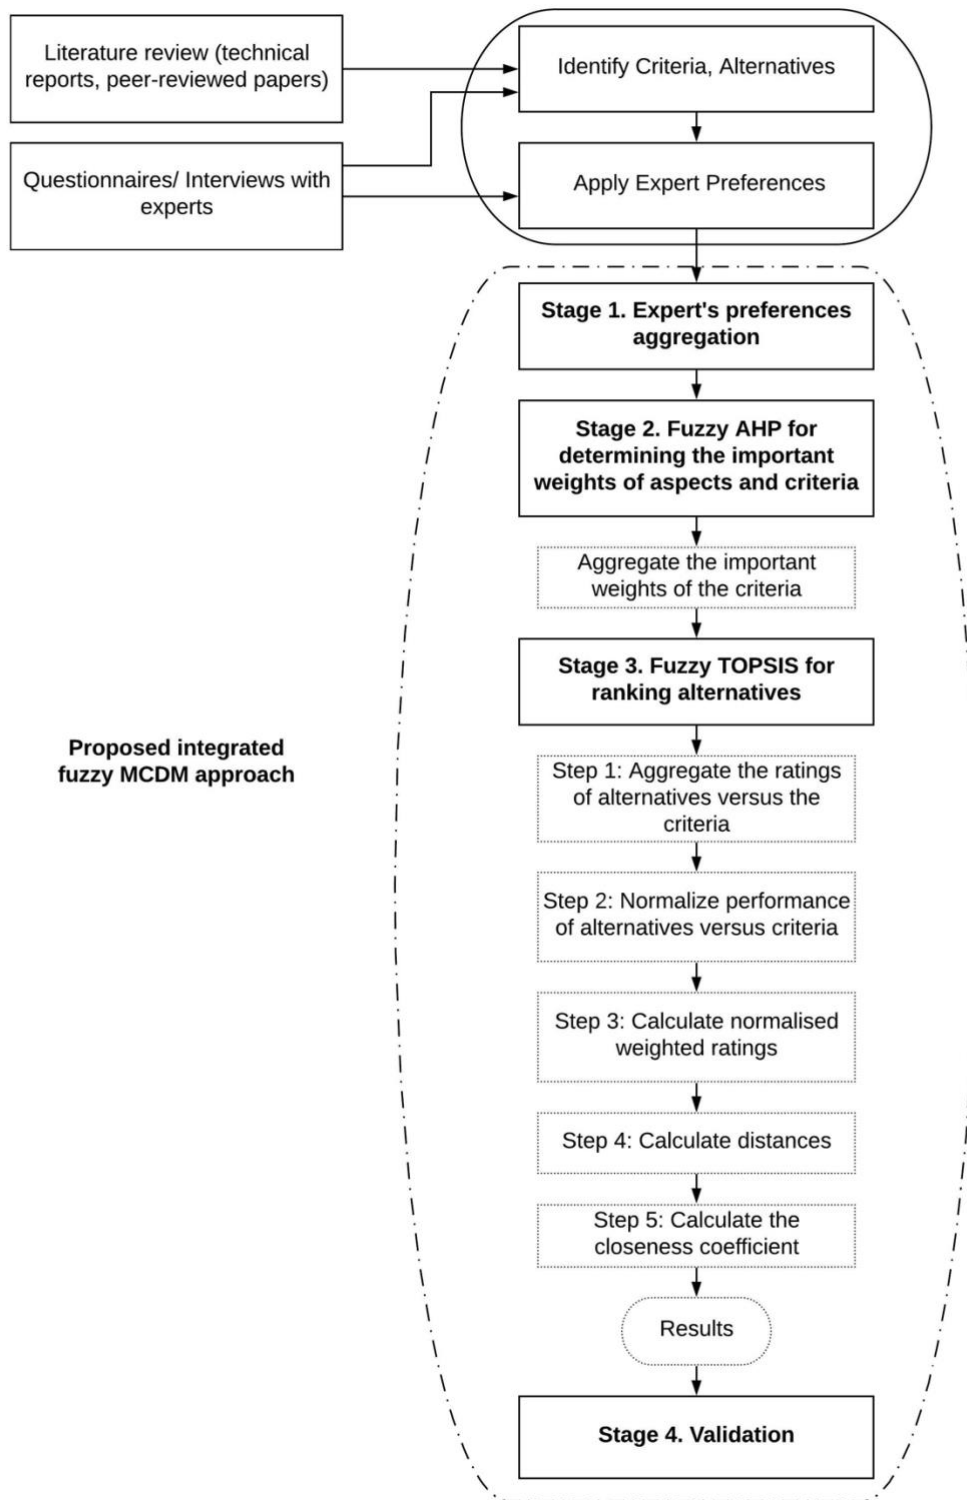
Literature review (technical reports, peer-reviewed papers)

Questionnaires/ Interviews with experts

Identify Criteria, Alternatives

Apply Expert Preferences

Stage 1. Expert's preferences aggregation

Stage 2. Fuzzy AHP for determining the important weights of aspects and criteria

Aggregate the important weights of the criteria

Stage 3. Fuzzy TOPSIS for ranking alternatives

Proposed integrated fuzzy MCDM approach

Step 1: Aggregate the ratings of alternatives versus the criteria

Step 2: Normalize performance of alternatives versus criteria

Step 3: Calculate normalised weighted ratings

Step 4: Calculate distances

Step 5: Calculate the closeness coefficient

Results

Stage 4. Validation